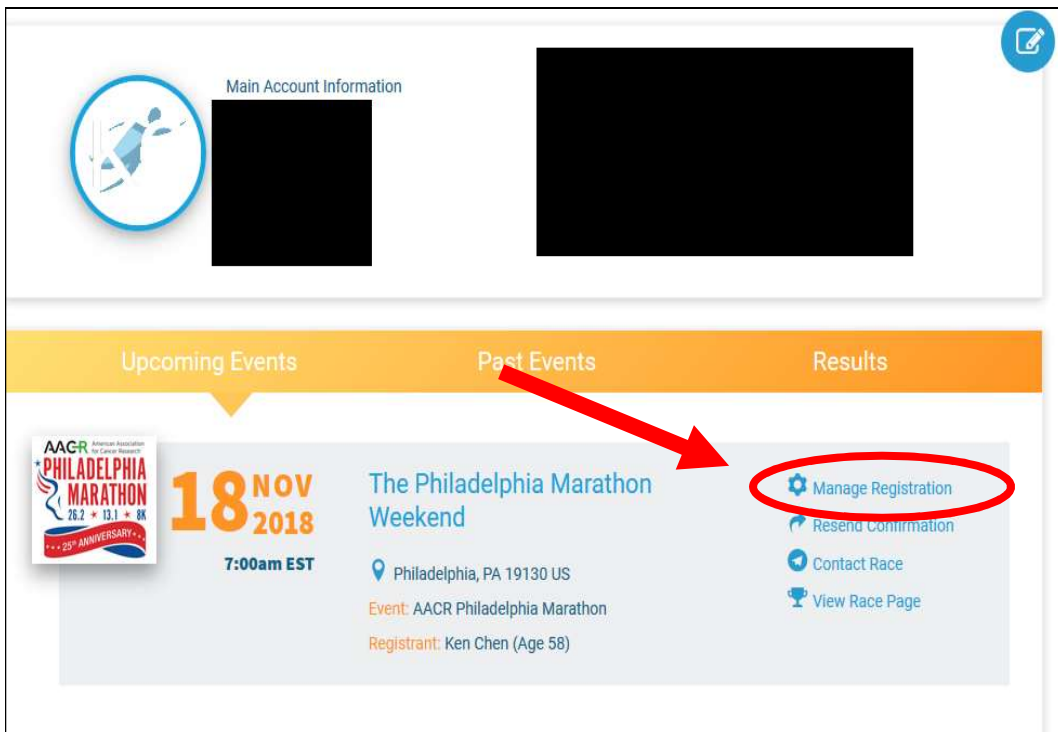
Main Account Information

Upcoming Events

Past Events

Results

AACR American Association for Cancer Research
PHILADELPHIA MARATHON
26.2 ★ 13.1 ★ 8K
25th ANNIVERSARY

18 NOV 2018

7:00am EST

The Philadelphia Marathon Weekend

Philadelphia, PA 19130 US

Event: AACR Philadelphia Marathon

Registrant: Ken Chen (Age 58)

Manage Registration

Resend Confirmation

Contact Race

View Race Page